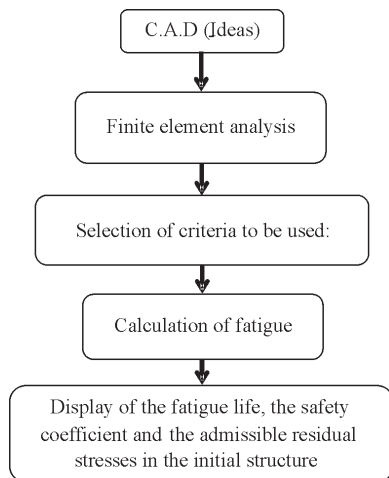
C.A.D (Ideas)

Finite element analysis

Selection of criteria to be used:

Calculation of fatigue

Display of the fatigue life, the safety coefficient and the admissible residual stresses in the initial structure